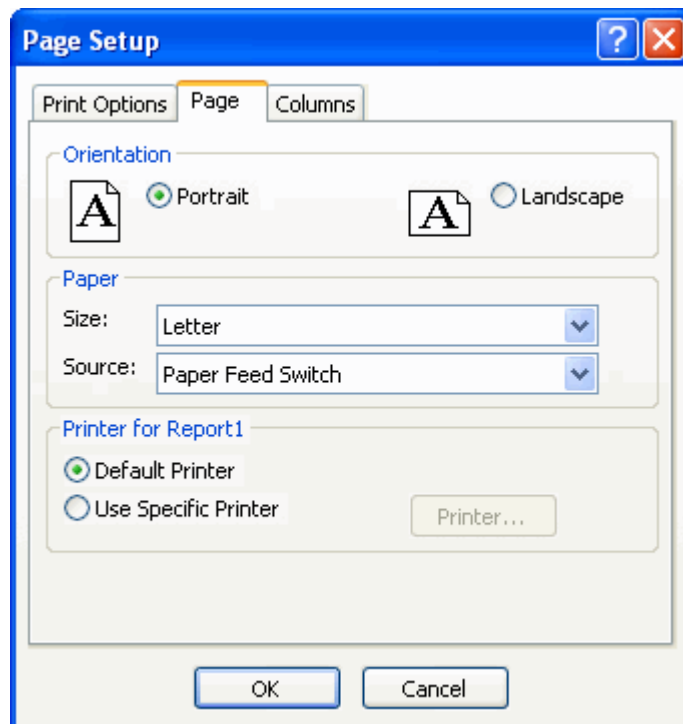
Page Setup

?

Print Options
Page
Columns

Orientation

A
Portrait

A
Landscape

Paper

Size: Letter

Source: Paper Feed Switch

Printer for Report1

Default Printer

Use Specific Printer

Printer...

OK
Cancel